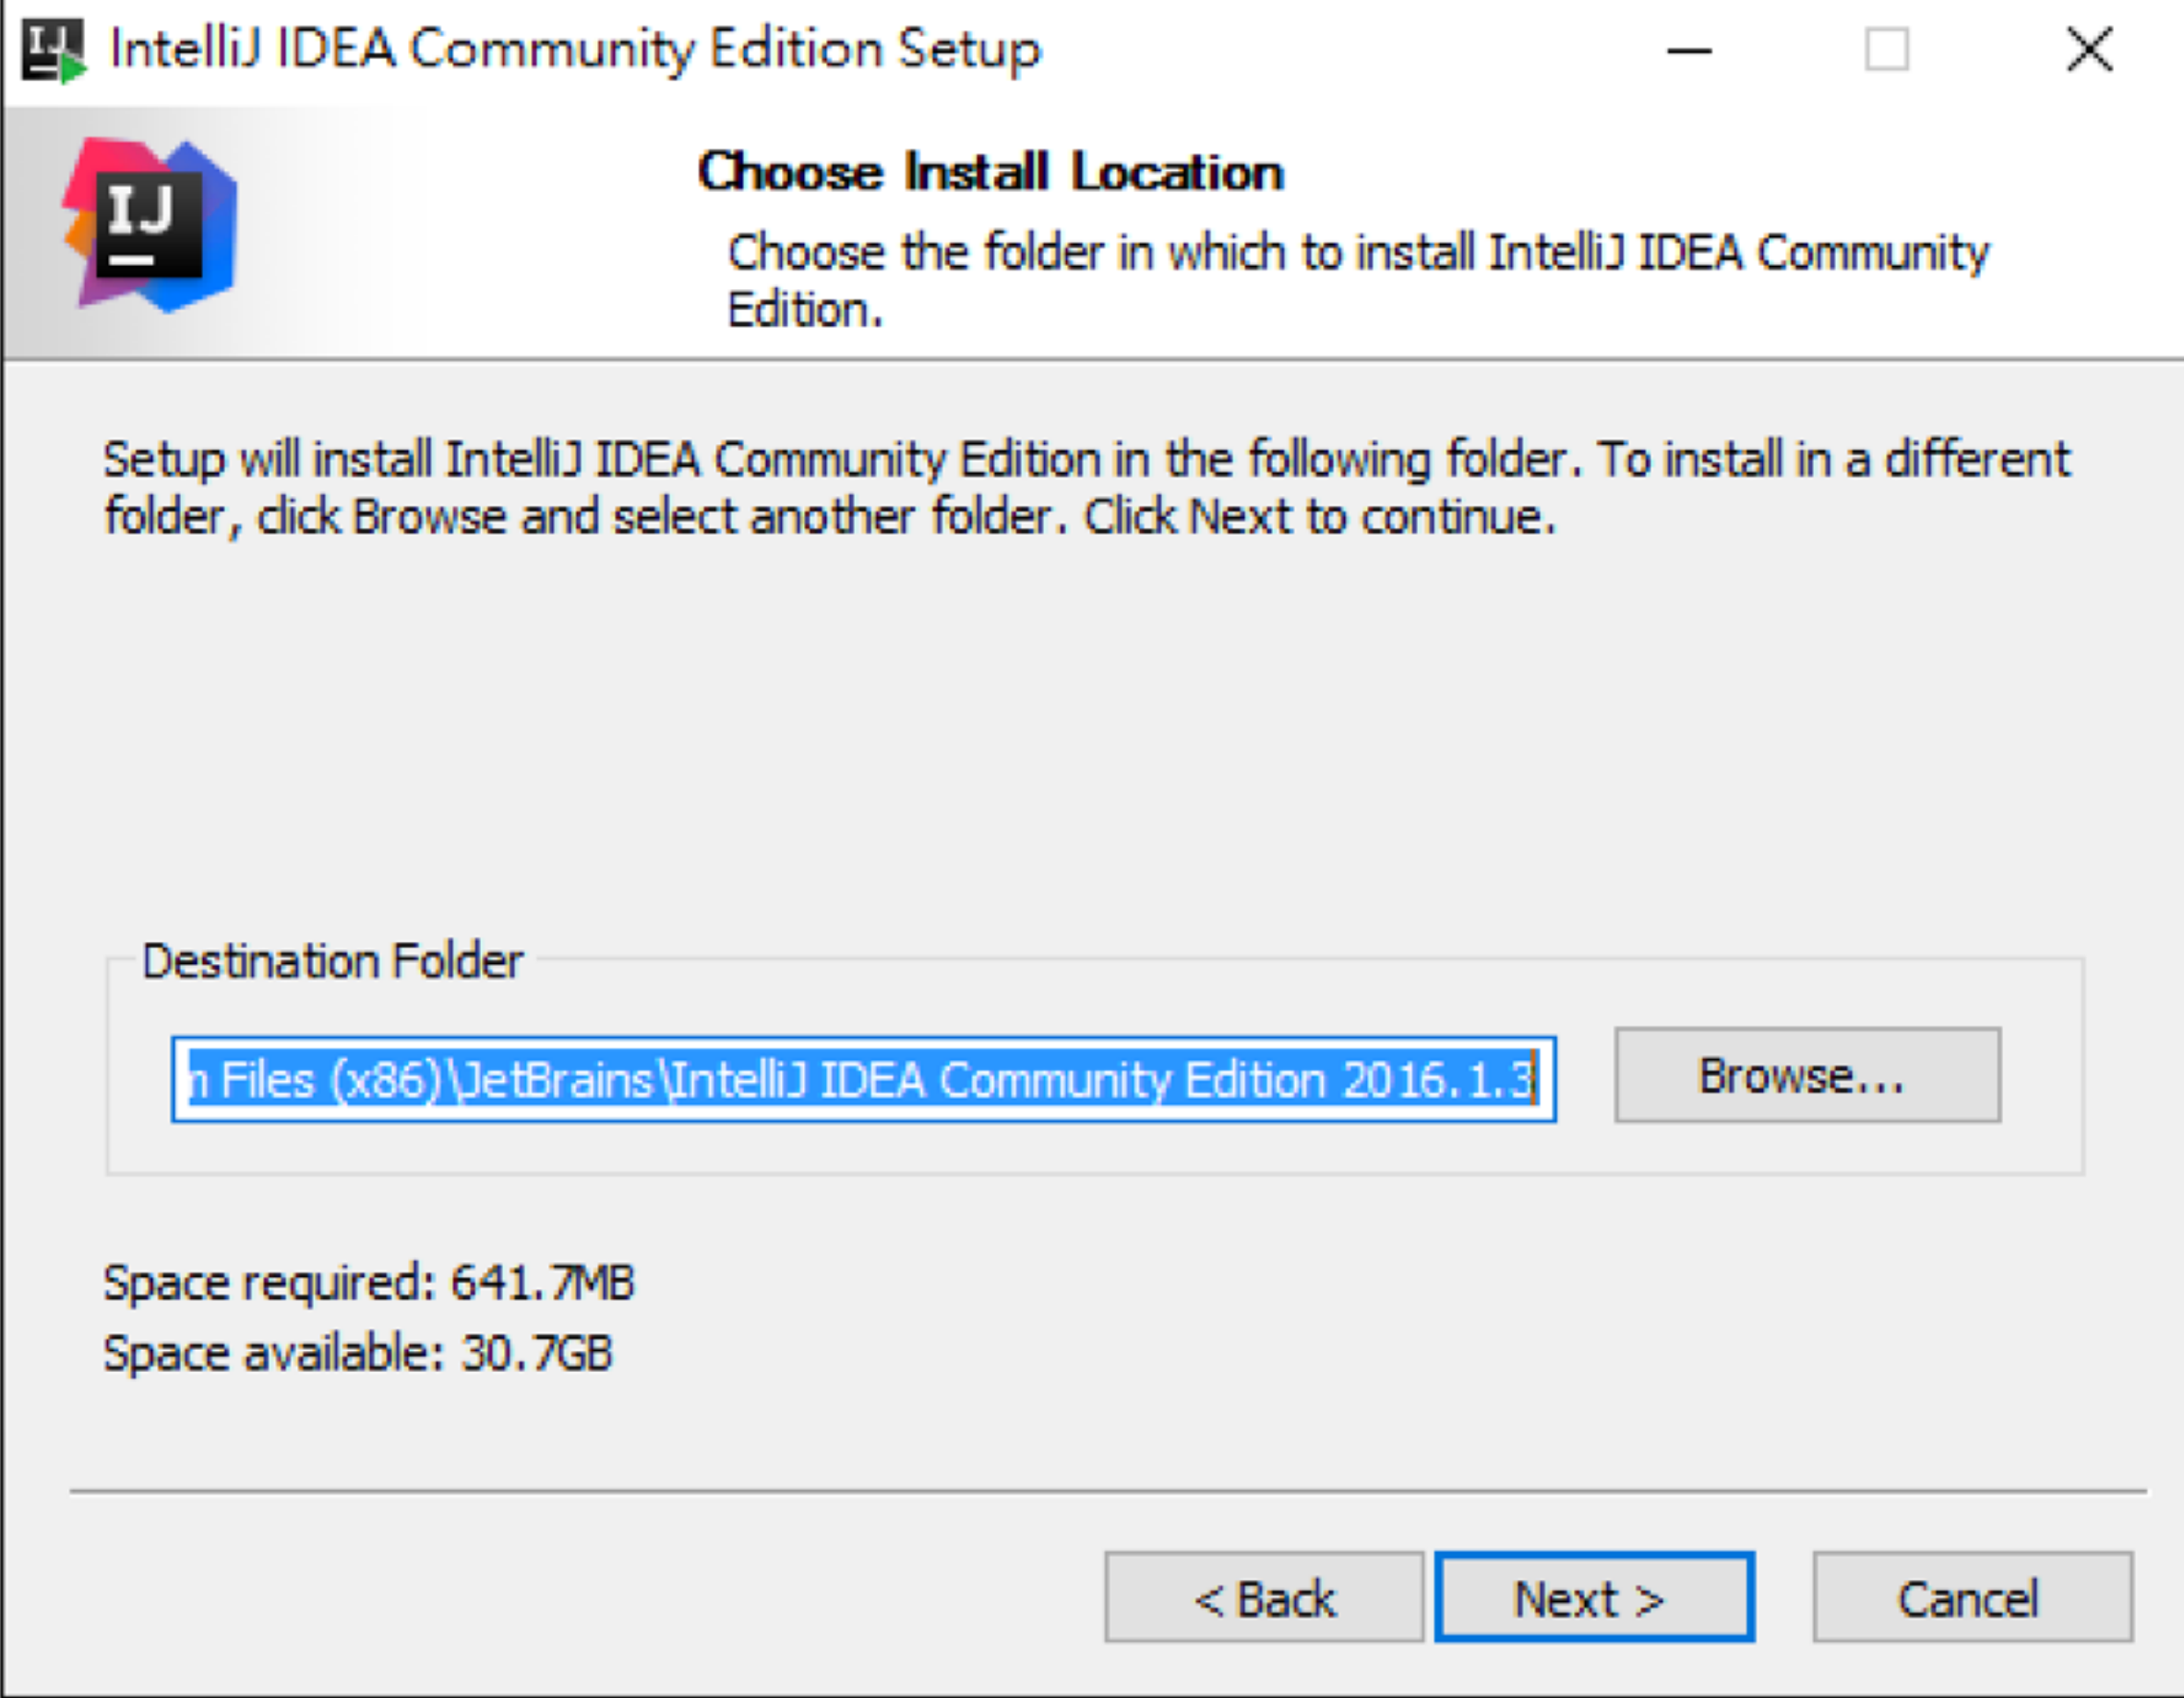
IntelliJ IDEA Community Edition Setup

IJ

Choose Install Location

Choose the folder in which to install IntelliJ IDEA Community Edition.

Setup will install IntelliJ IDEA Community Edition in the following folder. To install in a different folder, click Browse and select another folder. Click Next to continue.

Destination Folder

n Files (x86)\JetBrains\IntelliJ IDEA Community Edition 2016.1.3

Browse...

Space required: 641.7MB
Space available: 30.7GB

< Back

Next >

Cancel